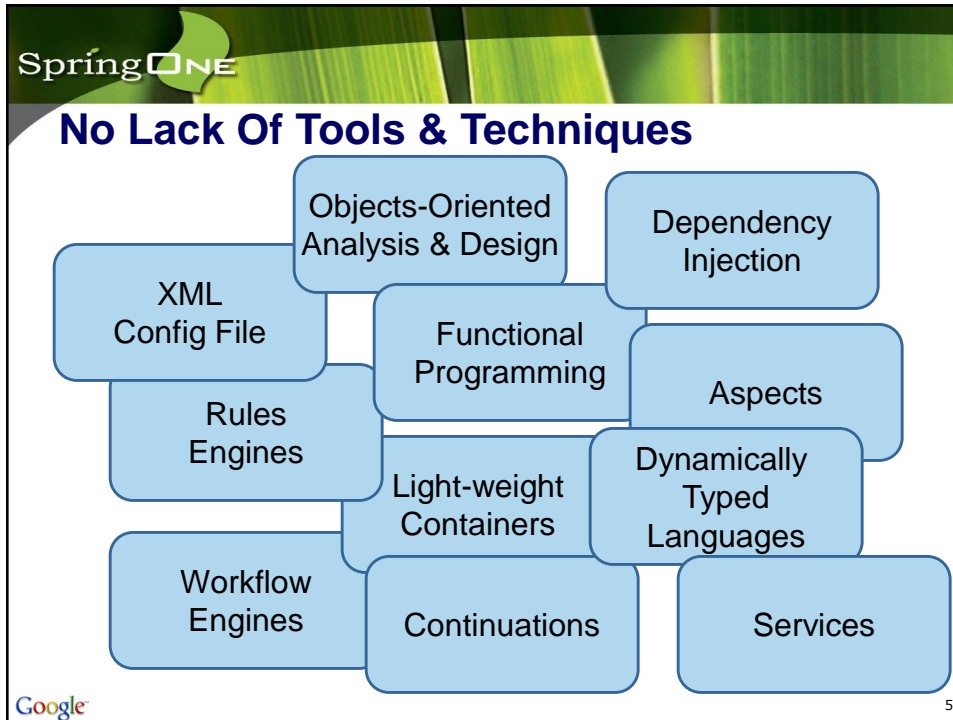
SpringOne

No Lack Of Tools & Techniques

Objects-Oriented Analysis & Design

Dependency Injection

XML Config File

Functional Programming

Aspects

Rules Engines

Light-weight Containers

Dynamically Typed Languages

Workflow Engines

Continuations

Services

Google

5